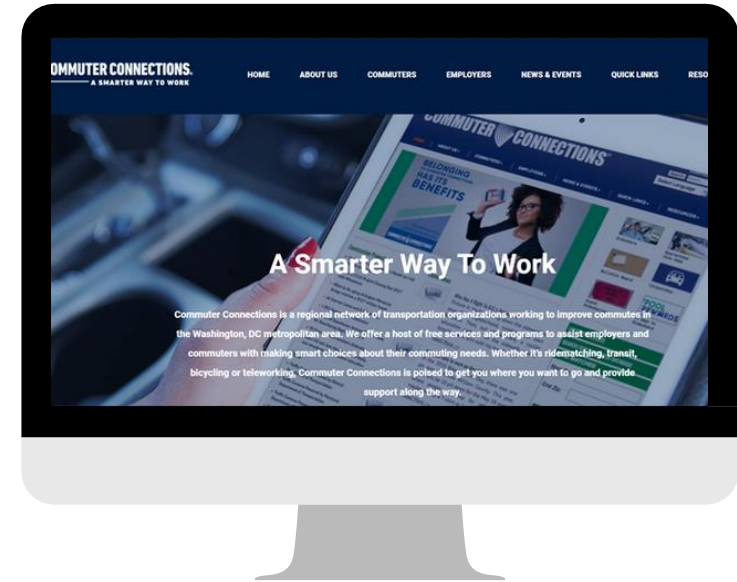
OMMUTER CONNECTIONS.
A SMARTER WAY TO WORK

HOME ABOUT US COMMUTERS EMPLOYERS NEWS & EVENTS QUICK LINKS RESO

COMMUTER CONNECTIONS

BELONGING HAS ITS BENEFITS

A Smarter Way To Work

Commuter Connections is a regional network of transportation organizations working to improve commutes in the Washington, DC metropolitan area. We offer a host of free services and programs to assist employers and commuters with making smart choices about their commuting needs. Whether it's ridematching, transit, bicycling or teleworking, Commuter Connections is poised to get you where you want to go and provide support along the way.